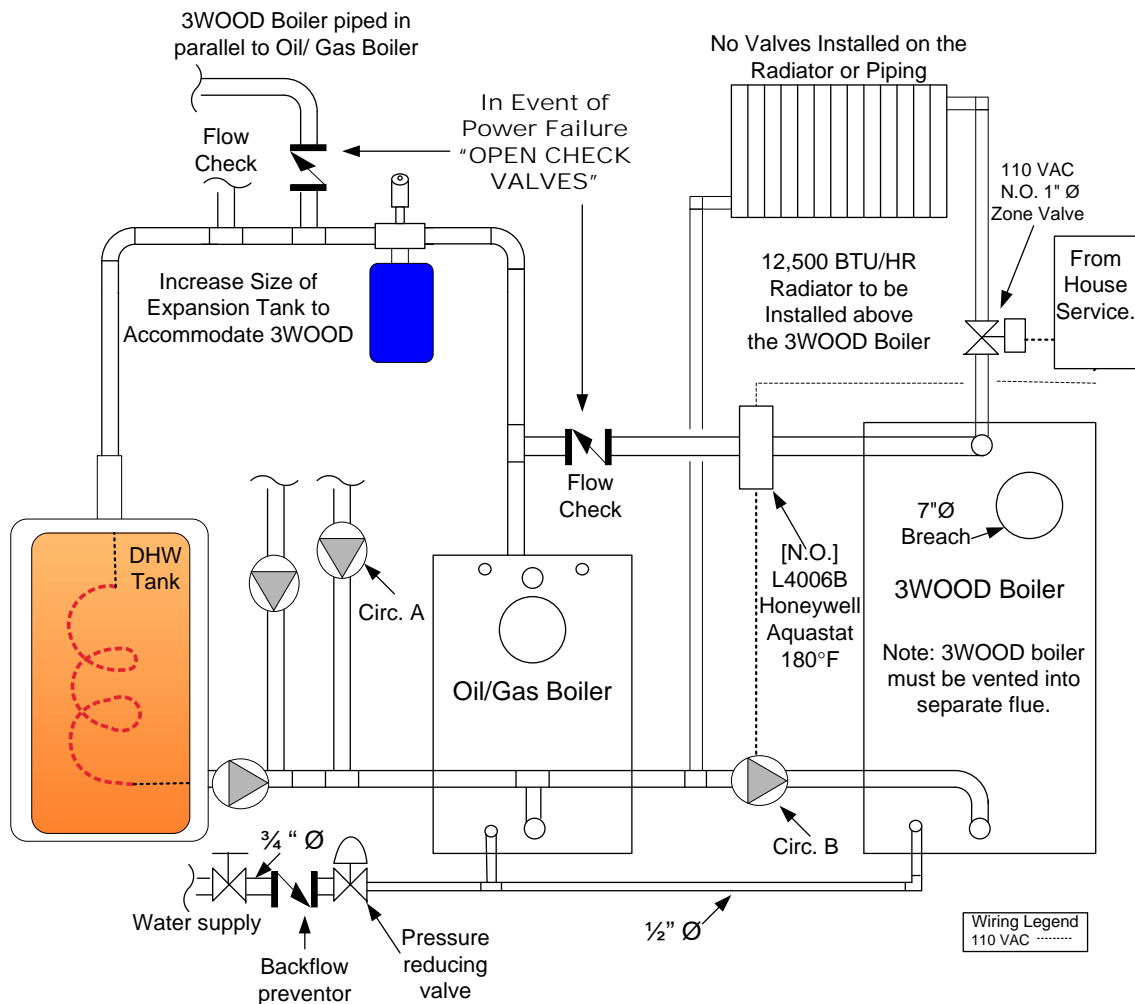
3WOOD Boiler piped in parallel to Oil/ Gas Boiler

No Valves Installed on the Radiator or Piping

Flow Check

In Event of Power Failure "OPEN CHECK VALVES"

110 VAC N.O. 1" Ø Zone Valve

From House Service.

12,500 BTU/HR Radiator to be Installed above the 3WOOD Boiler

Increase Size of Expansion Tank to Accommodate 3WOOD

Flow Check

DHW Tank

Circ. A

[N.O.] L4006B Honeywell Aquastat 180°F

7"Ø Breach

3WOOD Boiler

Oil/Gas Boiler

Note: 3WOOD boiler must be vented into separate flue.

¾ " Ø

Circ. B

Water supply

Backflow preventor

Pressure reducing valve

½" Ø

Wiring Legend
110 VAC